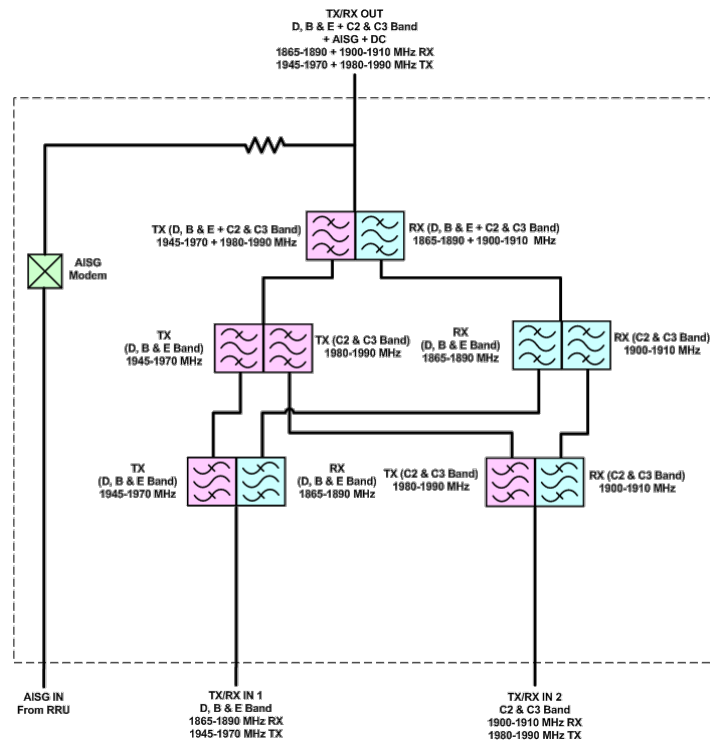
TX/RX OUT
D, B & E + C2 & C3 Band
+ AISG + DC
1865-1890 + 1900-1910 MHz RX
1945-1970 + 1980-1990 MHz TX

TX (D, B & E + C2 & C3 Band)
1945-1970 + 1980-1990 MHz

RX (D, B & E + C2 & C3 Band)
1865-1890 + 1900-1910 MHz

AISG
Modem

TX
(D, B & E Band)
1945-1970 MHz

TX (C2 & C3 Band)
1980-1990 MHz

RX
(D, B & E Band)
1865-1890 MHz

RX (C2 & C3 Band)
1900-1910 MHz

TX
(D, B & E Band)
1945-1970 MHz

RX
(D, B & E Band)
1865-1890 MHz

TX (C2 & C3 Band)
1980-1990 MHz

RX (C2 & C3 Band)
1900-1910 MHz

AISG IN
From RRU

TX/RX IN 1
D, B & E Band
1865-1890 MHz RX
1945-1970 MHz TX

TX/RX IN 2
C2 & C3 Band
1900-1910 MHz RX
1980-1990 MHz TX